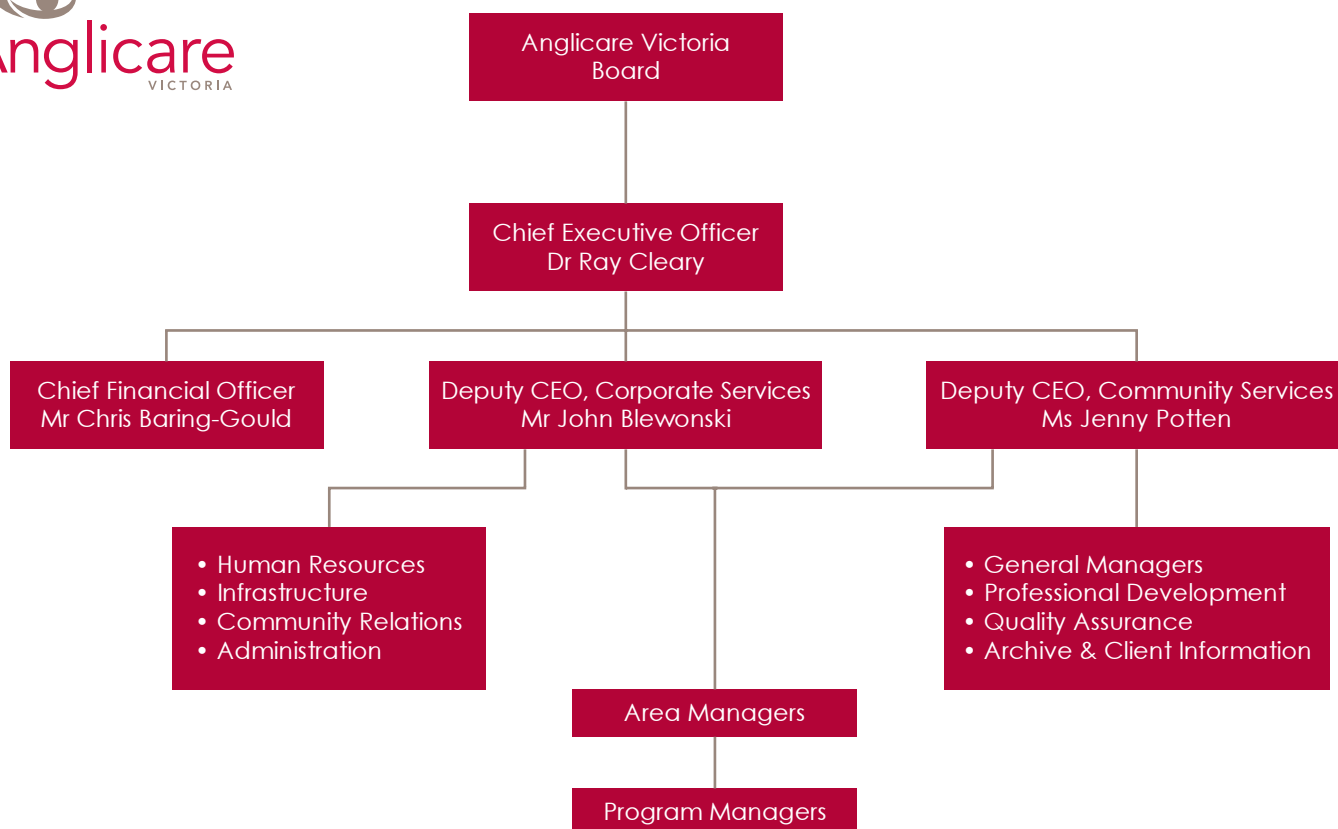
nglicare
VICTORIA

Anglicare Victoria Board

Chief Executive Officer
Dr Ray Cleary

Chief Financial Officer
Mr Chris Baring-Gould

Deputy CEO, Corporate Services
Mr John Blewonski

Deputy CEO, Community Services
Ms Jenny Potten

• Human Resources
• Infrastructure
• Community Relations
• Administration

• General Managers
• Professional Development
• Quality Assurance
• Archive & Client Information

Area Managers

Program Managers